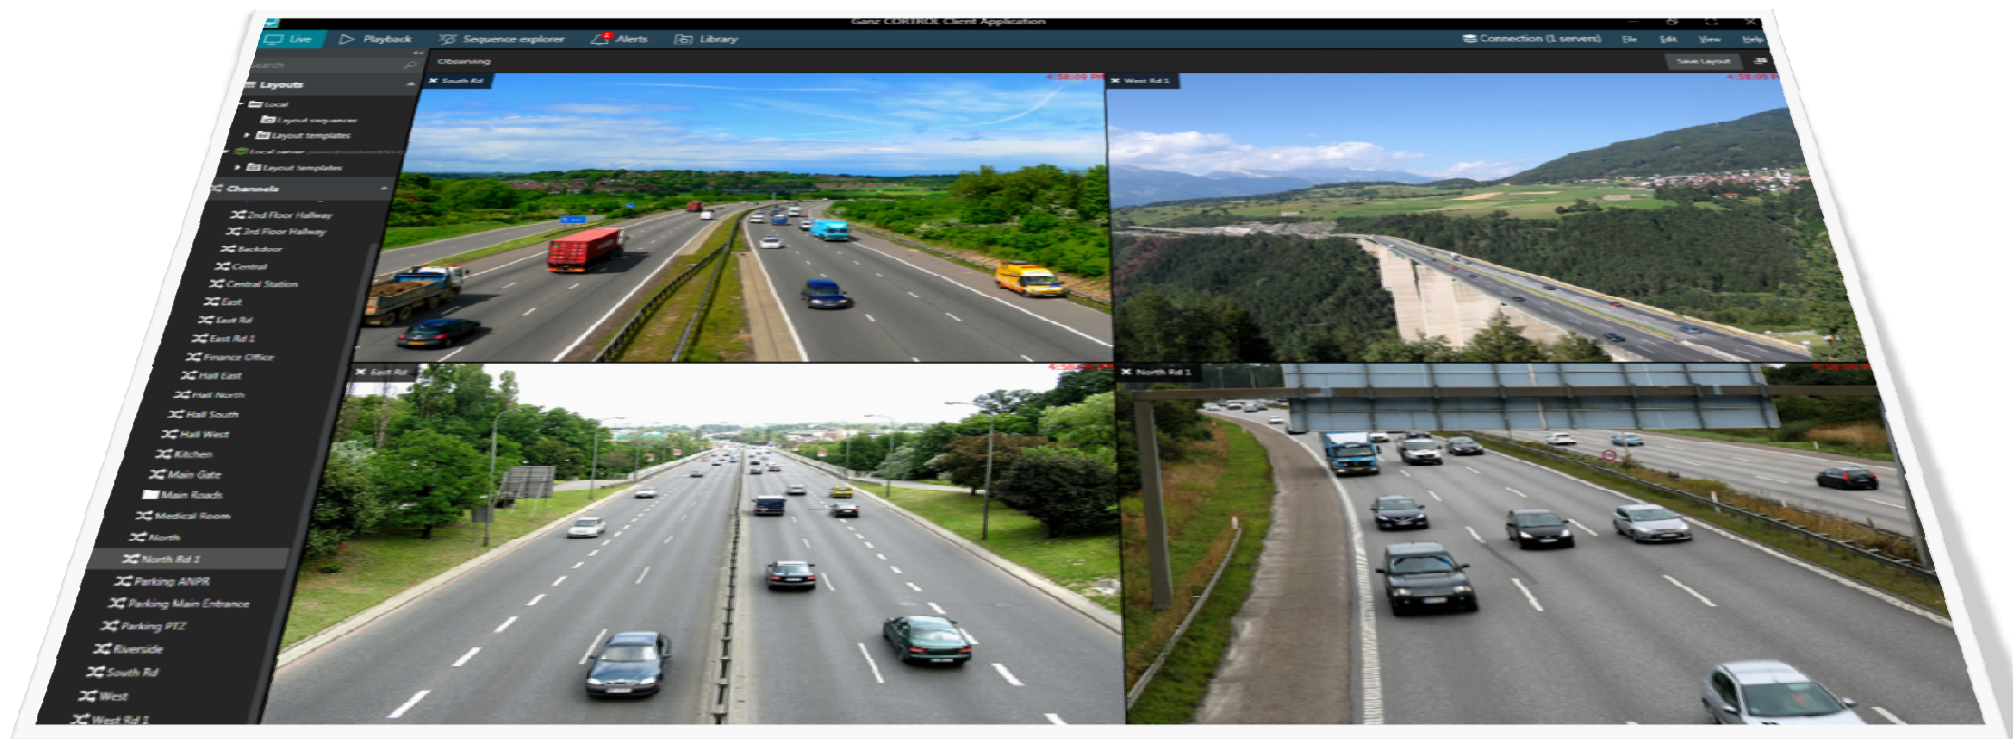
Ganz CORTROL Client Application

Live
Playback
Sequence explorer
Alerts
Library
Connection (1 servers)
File
Edit
View
Help

Search
Layouts
Local
Layout sequences
Layout templates
Local server
Layout templates
Channels
2nd Floor Hallway
3rd Floor Hallway
Backdoor
Central
Central Station
East
East Rd
East Rd 1
Finance Office
Hall East
Hall North
Hall South
Hall West
Kitchen
Main Gate
Main Roads
Medical Room
North
North Rd 1
Parking ANPR
Parking Main Entrance
Parking PTZ
Riverside
South Rd
West
West Rd 1

Observing
Save Layout
South Rd
4:58:09 PM
West Rd 1
4:58:09 PM
East Rd
North Rd 1
4:58:09 PM